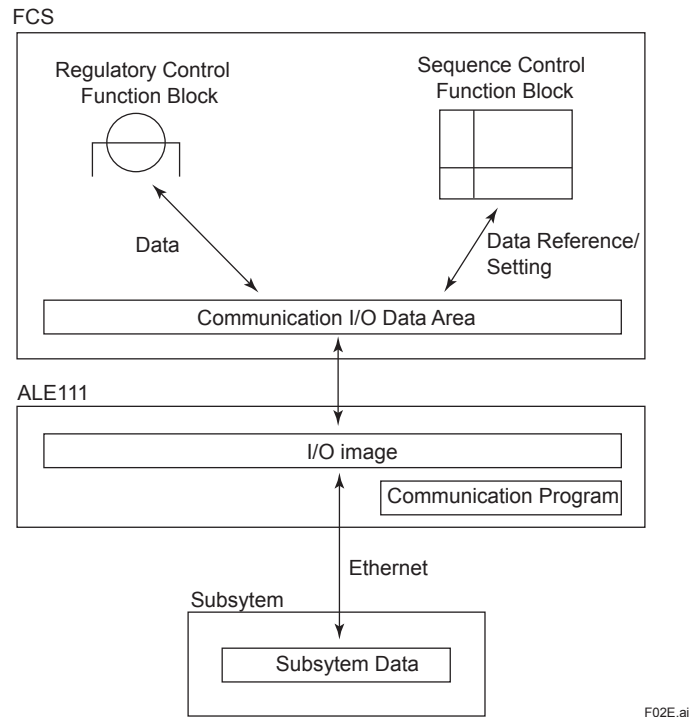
FCS

Regulatory Control Function Block

Sequence Control Function Block

Data

Data Reference/ Setting

Communication I/O Data Area

ALE111

I/O image

Communication Program

Ethernet

Subsytem

Subsytem Data

F02E.ai